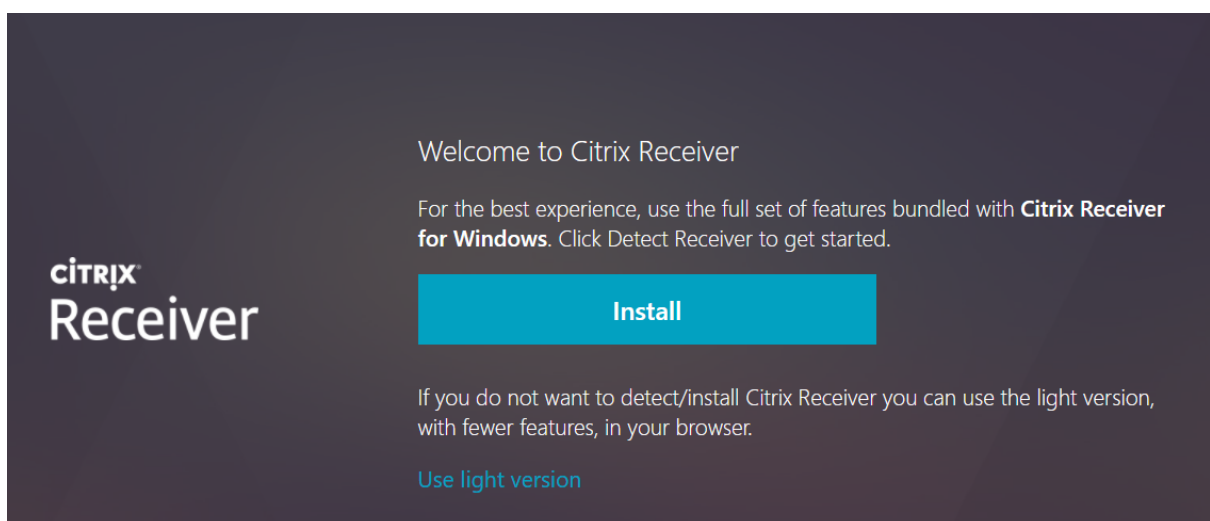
CiTRIX
Receiver

Welcome to Citrix Receiver

For the best experience, use the full set of features bundled with **Citrix Receiver for Windows**. Click Detect Receiver to get started.

Install

If you do not want to detect/install Citrix Receiver you can use the light version, with fewer features, in your browser.

Use light version